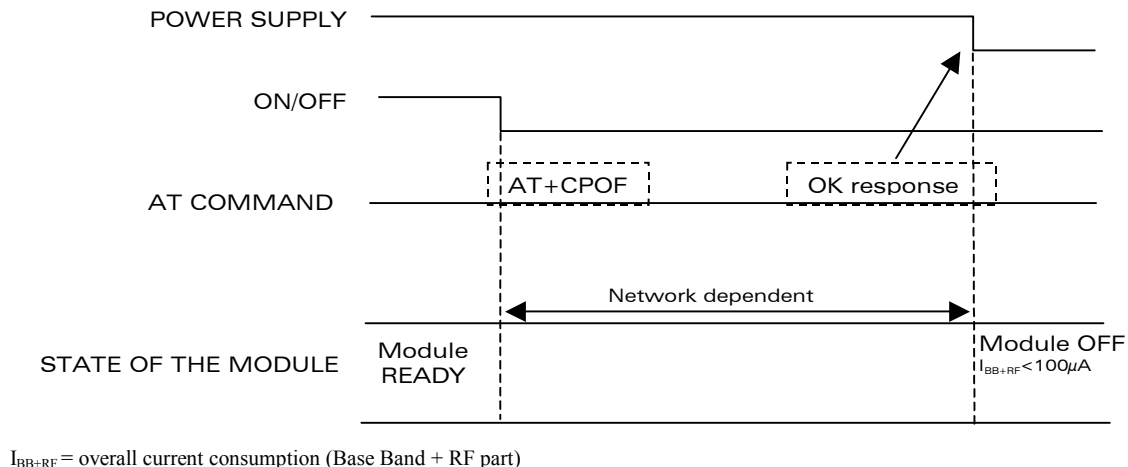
POWER SUPPLY

ON/OFF

AT COMMAND

AT+CPOF

OK response

Network dependent

STATE OF THE MODULE

Module READY

Module OFF $I_{BB+RF}<100\mu A$

$I_{BB+RF}$ = overall current consumption (Base Band + RF part)